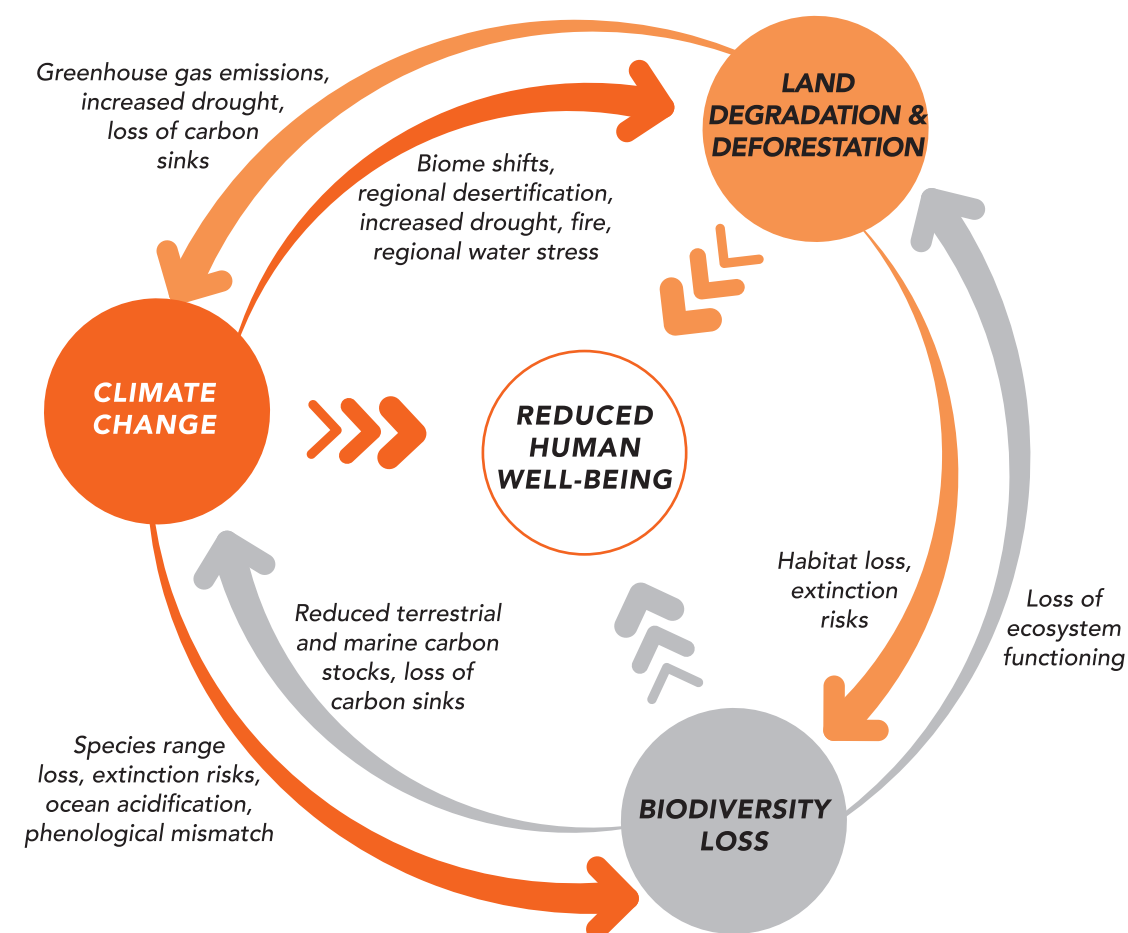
Greenhouse gas emissions, increased drought, loss of carbon sinks

LAND DEGRADATION & DEFORESTATION

Biome shifts, regional desertification, increased drought, fire, regional water stress

CLIMATE CHANGE

REDUCED HUMAN WELL-BEING

Habitat loss, extinction risks

Loss of ecosystem functioning

Reduced terrestrial and marine carbon stocks, loss of carbon sinks

Species range loss, extinction risks, ocean acidification, phenological mismatch

BIODIVERSITY LOSS